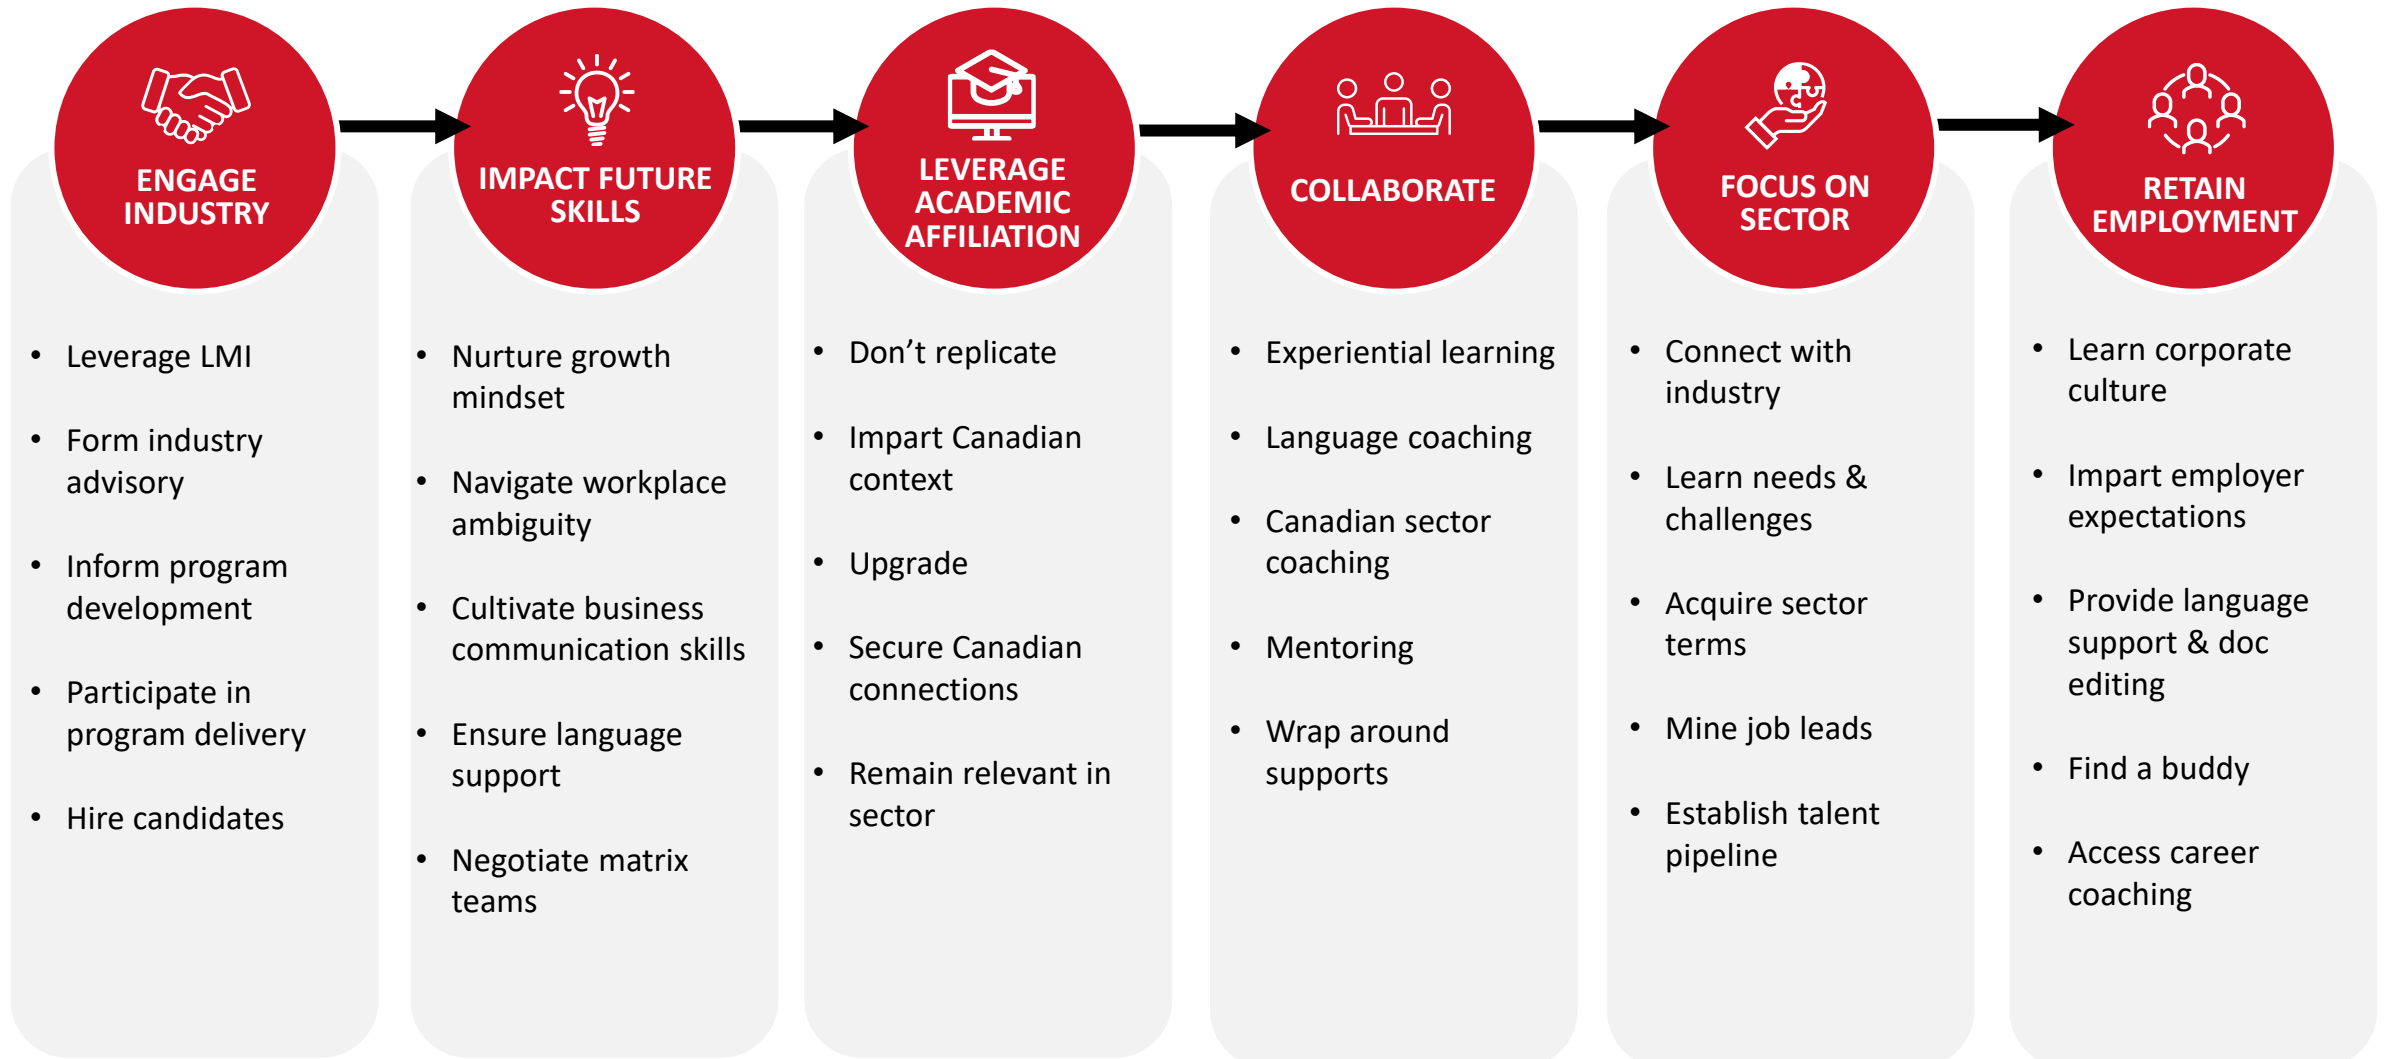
ENGAGE INDUSTRY

- Leverage LMI
- Form industry advisory
- Inform program development
- Participate in program delivery
- Hire candidates

IMPACT FUTURE SKILLS

- Nurture growth mindset
- Navigate workplace ambiguity
- Cultivate business communication skills
- Ensure language support
- Negotiate matrix teams

LEVERAGE ACADEMIC AFFILIATION

- Don’t replicate
- Impart Canadian context
- Upgrade
- Secure Canadian connections
- Remain relevant in sector

COLLABORATE

- Experiential learning
- Language coaching
- Canadian sector coaching
- Mentoring
- Wrap around supports

FOCUS ON SECTOR

- Connect with industry
- Learn needs & challenges
- Acquire sector terms
- Mine job leads
- Establish talent pipeline

RETAIN EMPLOYMENT

- Learn corporate culture
- Impart employer expectations
- Provide language support & doc editing
- Find a buddy
- Access career coaching